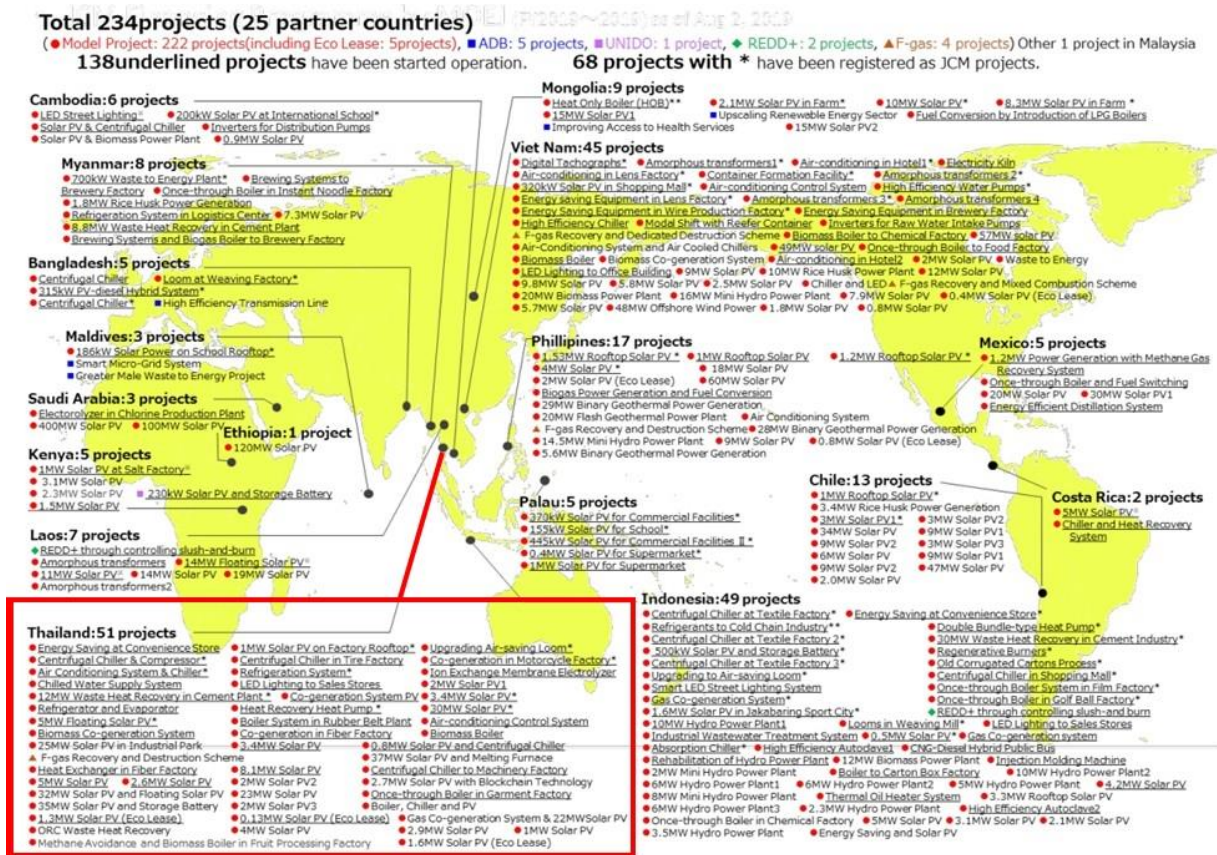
Total 234projects (25 partner countries)

(Model Project: 222 projects(including Eco Lease: 5projects), ADB: 5 projects, UNIDO: 1 project, REDD+: 2 projects, F-gas: 4 projects) Other 1 project in Malaysia

138underlined projects have been started operation. 68 projects with * have been registered as JCM projects.

Cambodia:6 projects
LED Street Lighting
200kW Solar PV at International School*
Solar PV & Centrifugal Chiller
Inverters for Distribution Pumps
Solar PV & Biomass Power Plant
0.9MW Solar PV

Myanmar:8 projects
700kW Waste to Energy Plant*
Brewing Systems to Brewery Factory
Once-through Boiler in Instant Noodle Factory
1.8MW Rice Husk Power Generation
Refrigeration System in Logistics Center
7.3MW Solar PV
8.8MW Waste Heat Recovery in Cement Plant
Brewing Systems and Biogas Boiler to Brewery Factory

Bangladesh:5 projects
Centrifugal Chiller
Loom at Weaving Factory*
315kW PV-diesel Hybrid System*
Centrifugal Chiller*
High Efficiency Transmission Line

Maldives:3 projects
186kW Solar Power on School Rooftop*
Smart Micro-Grid System
Greater Male Waste to Energy Project

Saudi Arabia:3 projects
Electrolyzer in Chlorine Production Plant
400MW Solar PV
100MW Solar PV

Ethiopia:1 project
120MW Solar PV

Kenya:5 projects
1MW Solar PV at Salt Factory
3.1MW Solar PV
2.3MW Solar PV
230kW Solar PV and Storage Battery
1.5MW Solar PV

Laos:7 projects
REDD+ through controlling slush-and-burn
Amorphous transformers
14MW Floating Solar PV
11MW Solar PV
14MW Solar PV
19MW Solar PV
Amorphous transformers2

Mongolia:9 projects
Heat Only Boiler (HOB)**
2.1MW Solar PV in Farm*
10MW Solar PV*
8.3MW Solar PV in Farm *
15MW Solar PV1
Upscaling Renewable Energy Sector
Fuel Conversion by Introduction of LPG Boilers
Improving Access to Health Services
15MW Solar PV2

Viet Nam:45 projects
Digital Tachographs*
Amorphous transformers1*
Air-conditioning in Hotel1*
Electricity Kiln
Air-conditioning in Lens Factory*
Container Formation Facility*
Amorphous transformers2*
320kW Solar PV in Shopping Mall*
Air-conditioning Control System
High Efficiency Water Pumps*
Energy saving Equipment in Lens Factory*
Amorphous transformers3*
Amorphous transformers4
Energy Saving Equipment in Wire Production Factory*
Energy Saving Equipment in Brewery Factory
High Efficiency Chiller
Modal Shift with Reefer Container
Inverters for Raw Water Intake Pumps
F-gas Recovery and Dedicated Destruction Scheme
Biomass Boiler to Chemical Factory
57MW solar PV
Air-Conditioning System and Air Cooled Chillers
49MW solar PV
Once-through Boiler to Food Factory
Biomass Boiler
Biomass Co-generation System
Air-conditioning in Hotel2
2MW Solar PV
Waste to Energy
LED Lighting to Office Building
9MW Solar PV
10MW Rice Husk Power Plant
12MW Solar PV
9.8MW Solar PV
5.8MW Solar PV
2.5MW Solar PV
Chiller and LED
F-gas Recovery and Mixed Combustion Scheme
20MW Biomass Power Plant
16MW Mini Hydro Power Plant
7.9MW Solar PV
0.4MW Solar PV (Eco Lease)
5.7MW Solar PV
48MW Offshore Wind Power
1.8MW Solar PV
0.8MW Solar PV

Phillipines:17 projects
1.53MW Rooftop Solar PV *
1MW Rooftop Solar PV
1.2MW Rooftop Solar PV *
4MW Solar PV *
18MW Solar PV
2MW Solar PV (Eco Lease)
60MW Solar PV
Biogas Power Generation and Fuel Conversion
29MW Binary Geothermal Power Generation
20MW Flash Geothermal Power Plant
Air Conditioning System
F-gas Recovery and Destruction Scheme
28MW Binary Geothermal Power Generation
14.5MW Mini Hydro Power Plant
9MW Solar PV
0.8MW Solar PV (Eco Lease)
5.6MW Binary Geothermal Power Generation

Mexico:5 projects
1.2MW Power Generation with Methane Gas Recovery System
Once-through Boiler and Fuel Switching
20MW Solar PV
30MW Solar PV1
Energy Efficient Distillation System

Palau:5 projects
370kW Solar PV for Commercial Facilities*
155kW Solar PV for School*
445kW Solar PV for Commercial Facilities Ⅱ*
0.4MW Solar PV for Supermarket*
1MW Solar PV for Supermarket

Chile:13 projects
1MW Rooftop Solar PV*
3.4MW Rice Husk Power Generation
3MW Solar PV1*
3MW Solar PV2
34MW Solar PV
9MW Solar PV1
9MW Solar PV2
3MW Solar PV3
6MW Solar PV
9MW Solar PV1
9MW Solar PV2
47MW Solar PV
2.0MW Solar PV

Costa Rica:2 projects
5MW Solar PV
Chiller and Heat Recovery System

Thailand:51 projects
Energy Saving at Convenience Store
1MW Solar PV on Factory Rooftop*
Upgrading Air-saving Loom*
Centrifugal Chiller & Compressor*
Centrifugal Chiller in Tire Factory
Co-generation in Motorcycle Factory*
Air Conditioning System & Chiller*
Refrigeration System*
Ion Exchange Membrane Electrolyzer
Chilled Water Supply System
LED Lighting to Sales Stores
2MW Solar PV1
12MW Waste Heat Recovery in Cement Plant *
Co-generation System PV
3.4MW Solar PV*
Refrigerator and Evaporator
Heat Recovery Heat Pump *
30MW Solar PV*
5MW Floating Solar PV*
Boiler System in Rubber Belt Plant
Air-conditioning Control System
Biomass Co-generation System
Co-generation in Fiber Factory
Biomass Boiler
25MW Solar PV in Industrial Park
3.4MW Solar PV
0.8MW Solar PV and Centrifugal Chiller
F-gas Recovery and Destruction Scheme
37MW Solar PV and Melting Furnace
Heat Exchanger in Fiber Factory
8.1MW Solar PV
Centrifugal Chiller to Machinery Factory
5MW Solar PV
2.6MW Solar PV
2MW Solar PV2
2.7MW Solar PV with Blockchain Technology
32MW Solar PV and Floating Solar PV
23MW Solar PV
Once-through Boiler in Garment Factory
35MW Solar PV and Storage Battery
2MW Solar PV3
Boiler, Chiller and PV
1.3MW Solar PV (Eco Lease)
0.13MW Solar PV (Eco Lease)
Gas Co-generation System & 22MWSolar PV
ORC Waste Heat Recovery
4MW Solar PV
2.9MW Solar PV
1MW Solar PV
Methane Avoidance and Biomass Boiler in Fruit Processing Factory
1.6MW Solar PV (Eco Lease)

Indonesia:49 projects
Centrifugal Chiller at Textile Factory*
Energy Saving at Convenience Store*
Refrigerants to Cold Chain Industry**
Double Bundle-type Heat Pump*
Centrifugal Chiller at Textile Factory 2*
30MW Waste Heat Recovery in Cement Industry*
500kW Solar PV and Storage Battery*
Regenerative Burners*
Centrifugal Chiller at Textile Factory 3*
Old Corrugated Cartons Process*
Upgrading to Air-saving Loom*
Centrifugal Chiller in Shopping Mall*
Smart LED Street Lighting System
Once-through Boiler System in Film Factory*
Gas Co-generation System*
Once-through Boiler in Golf Ball Factory*
1.6MW Solar PV in Jakabaring Sport City*
REDD+ through controlling slush-and-burn
10MW Hydro Power Plant1
Looms in Weaving Mill*
LED Lighting to Sales Stores
Industrial Wastewater Treatment System
0.5MW Solar PV*
Gas Co-generation system
Absorption Chiller*
High Efficiency Autodave1
CNG-Diesel Hybrid Public Bus
Rehabilitation of Hydro Power Plant
12MW Biomass Power Plant
Injection Molding Machine
2MW Mini Hydro Power Plant
Boiler to Carton Box Factory
10MW Hydro Power Plant2
6MW Hydro Power Plant1
6MW Hydro Power Plant2
5MW Hydro Power Plant
4.2MW Solar PV
8MW Mini Hydro Power Plant
Thermal Oil Heater System
3.3MW Rooftop Solar PV
6MW Hydro Power Plant3
2.3MW Hydro Power Plant
High Efficiency Autoclave2
Once-through Boiler in Chemical Factory
5MW Solar PV
3.1MW Solar PV
2.1MW Solar PV
3.5MW Hydro Power Plant
Energy Saving and Solar PV